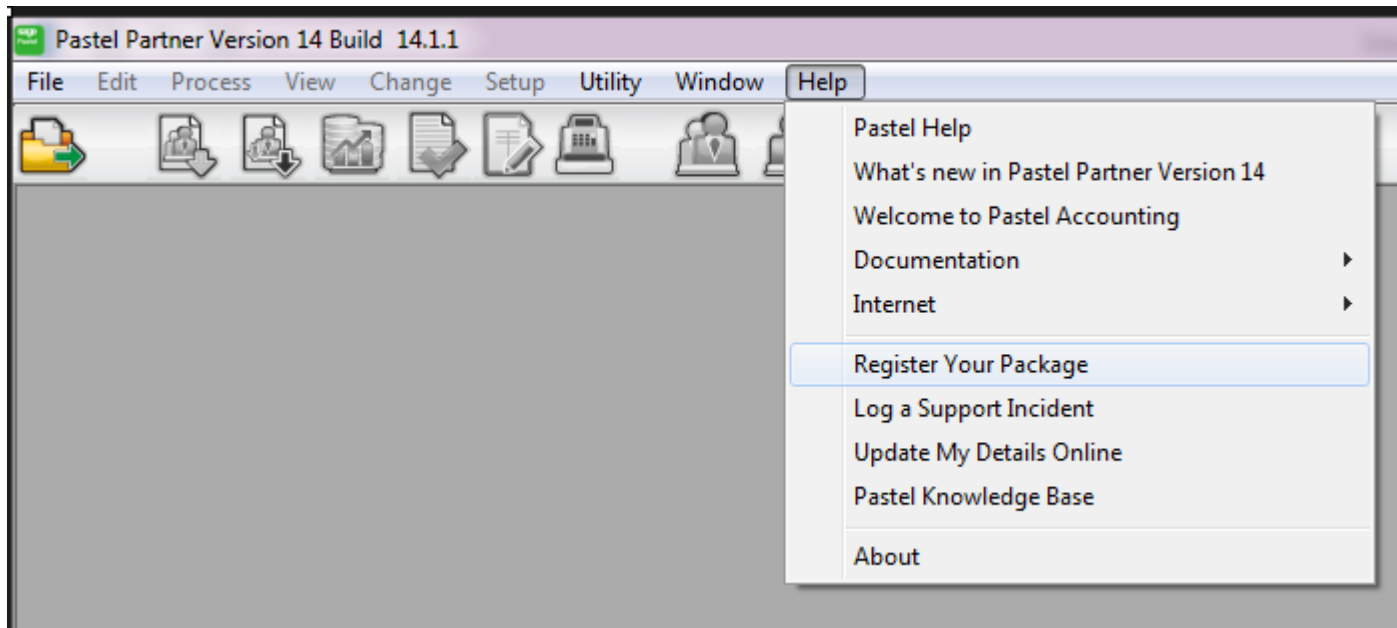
Pastel Partner Version 14 Build 14.1.1

File Edit Process View Change Setup Utility Window Help

Pastel Help
What's new in Pastel Partner Version 14
Welcome to Pastel Accounting
Documentation
Internet

Register Your Package
Log a Support Incident
Update My Details Online
Pastel Knowledge Base

About